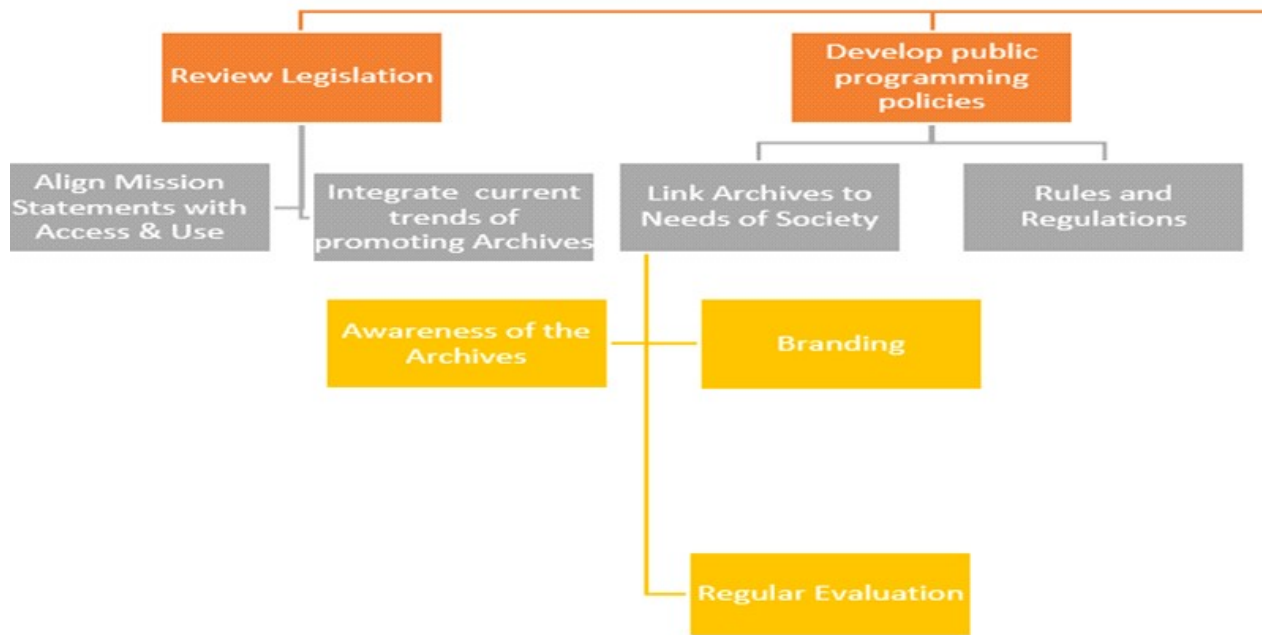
Review Legislation

Develop public programming policies

Align Mission Statements with Access & Use

Integrate current trends of promoting Archives

Link Archives to Needs of Society

Rules and Regulations

Awareness of the Archives

Branding

Regular Evaluation